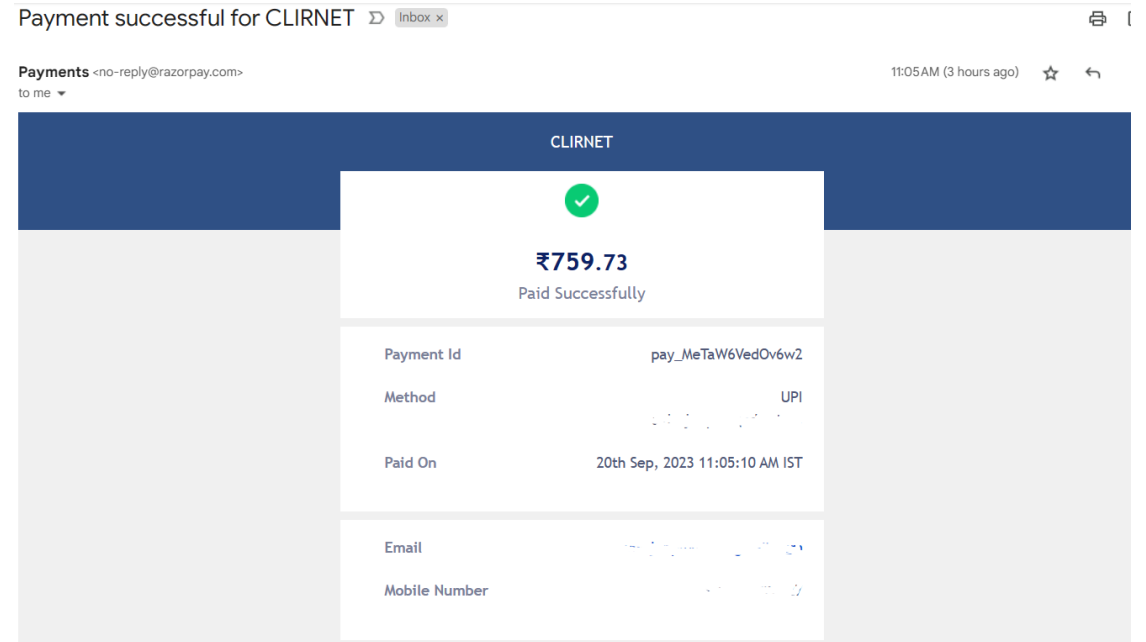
Payment successful for CLIRNET Inbox ×

Payments <no-reply@razorpay.com>
to me

11:05 AM (3 hours ago)

CLIRNET

₹759.73
Paid Successfully

| Payment Id | pay_MeTaW6VedOv6w2 |
|---|---|
| Method | UPI |
| | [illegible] |
| Paid On | 20th Sep, 2023 11:05:10 AM IST |

| Email | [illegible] |
|---|---|
| Mobile Number | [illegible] |